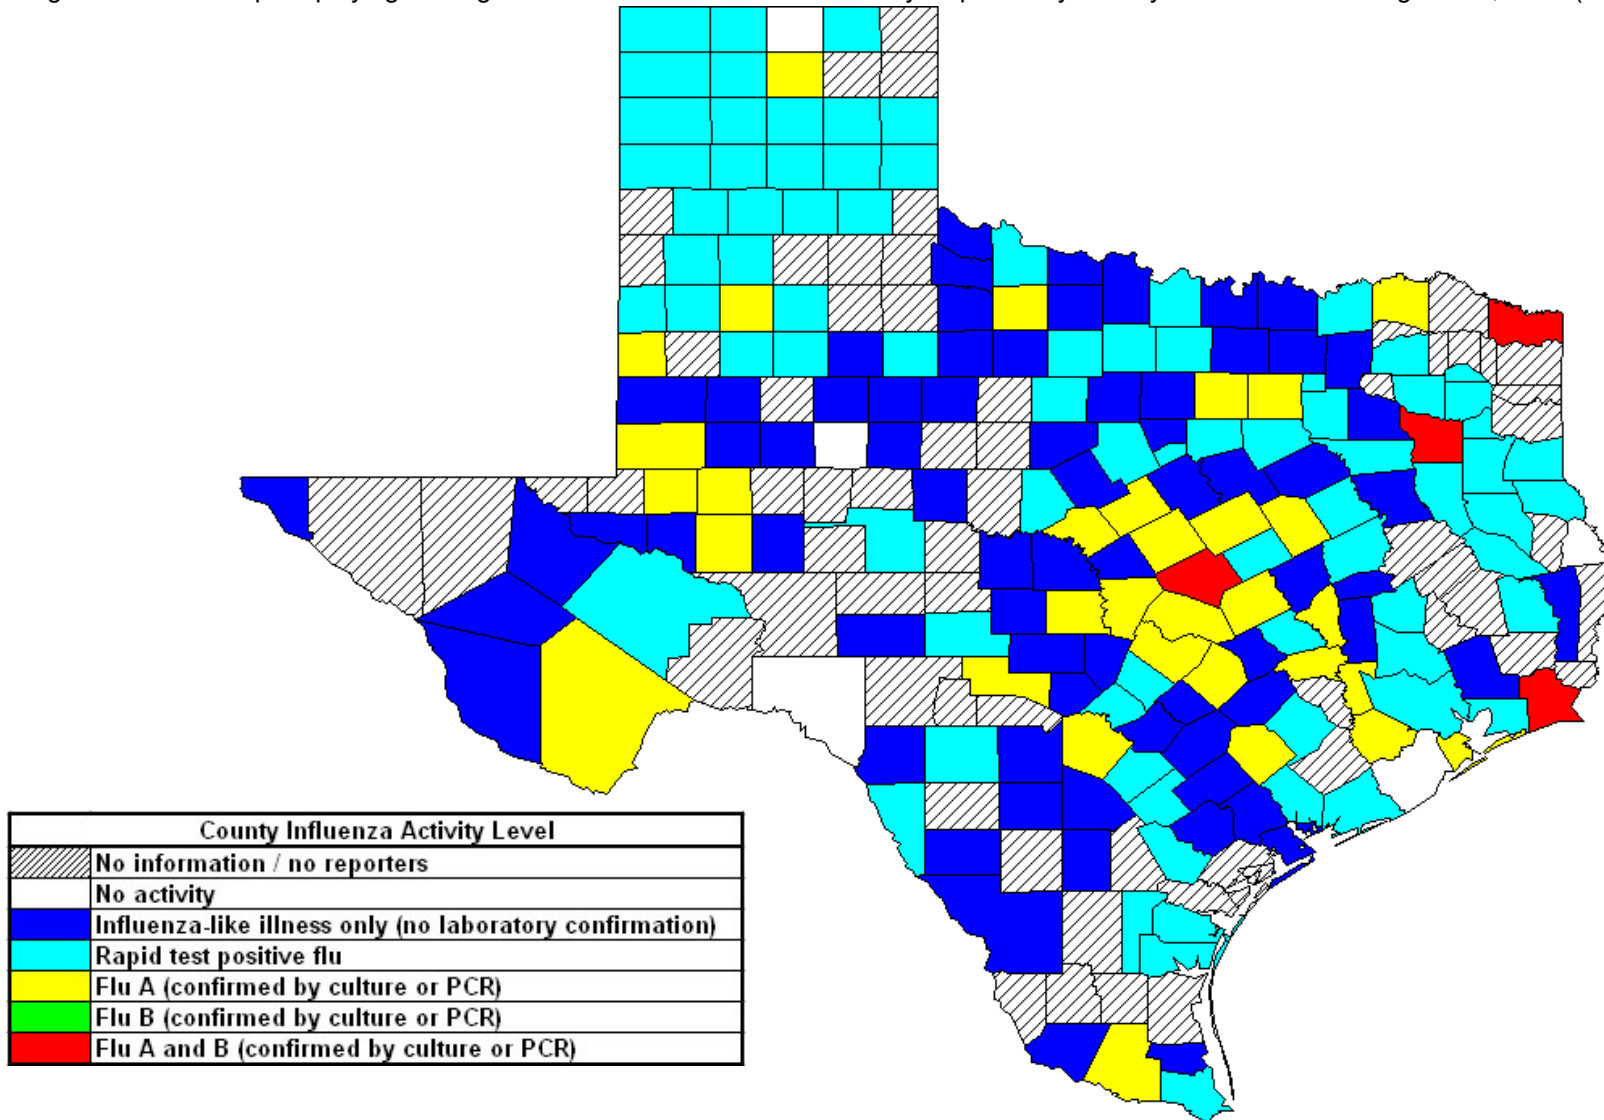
County Influenza Activity Level

| | |
|---|---|
| | No information / no reporters |
| | No activity |
| | Influenza-like illness only (no laboratory confirmation) |
| | Rapid test positive flu |
| | Flu A (confirmed by culture or PCR) |
| | Flu B (confirmed by culture or PCR) |
| | Flu A and B (confirmed by culture or PCR) |